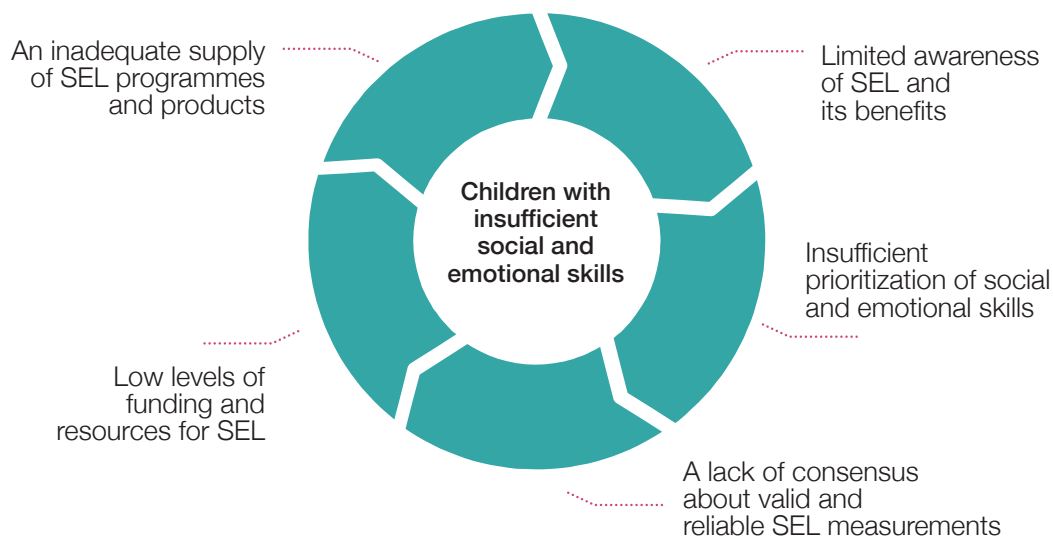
An inadequate supply of SEL programmes and products

Limited awareness of SEL and its benefits

Children with insufficient social and emotional skills

Insufficient prioritization of social and emotional skills

Low levels of funding and resources for SEL

A lack of consensus about valid and reliable SEL measurements